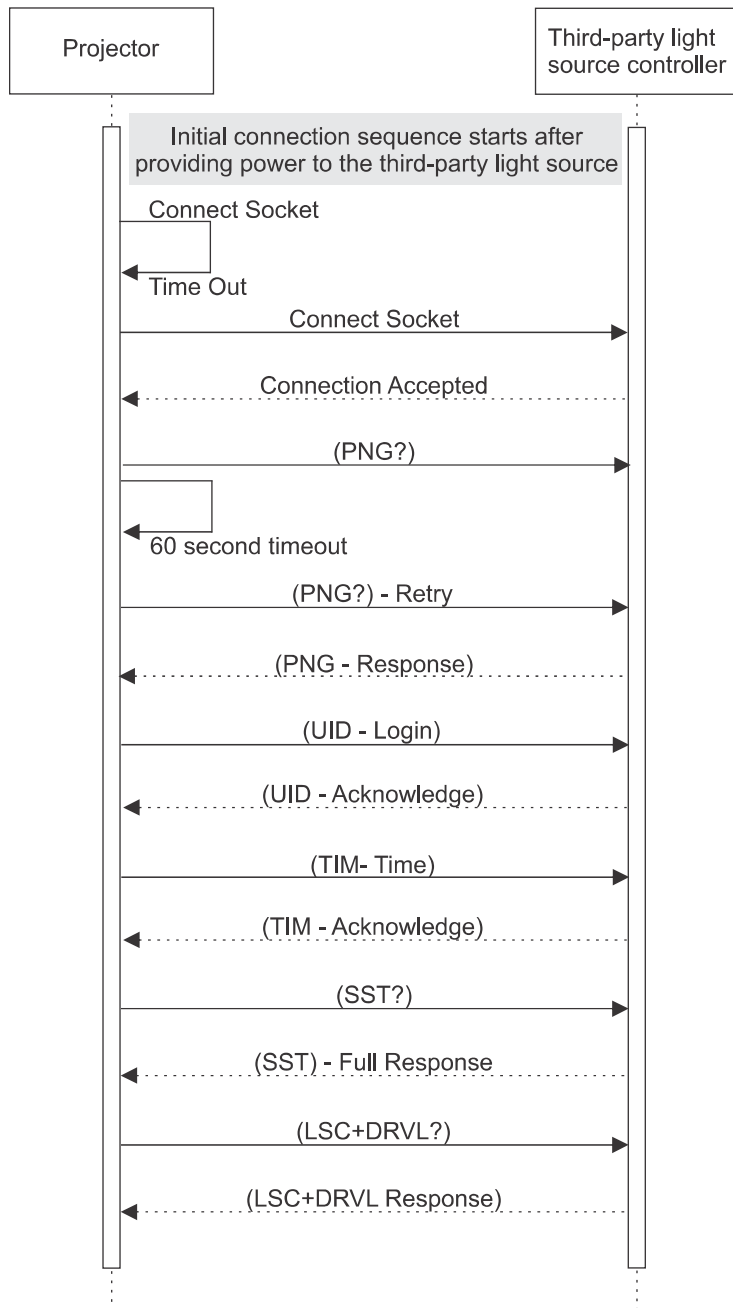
Projector

Third-party light source controller

Initial connection sequence starts after providing power to the third-party light source

Connect Socket

Time Out

Connect Socket

Connection Accepted

(PNG?)

60 second timeout

(PNG?) - Retry

(PNG - Response)

(UID - Login)

(UID - Acknowledge)

(TIM- Time)

(TIM - Acknowledge)

(SST?)

(SST) - Full Response

(LSC+DRVL?)

(LSC+DRVL Response)